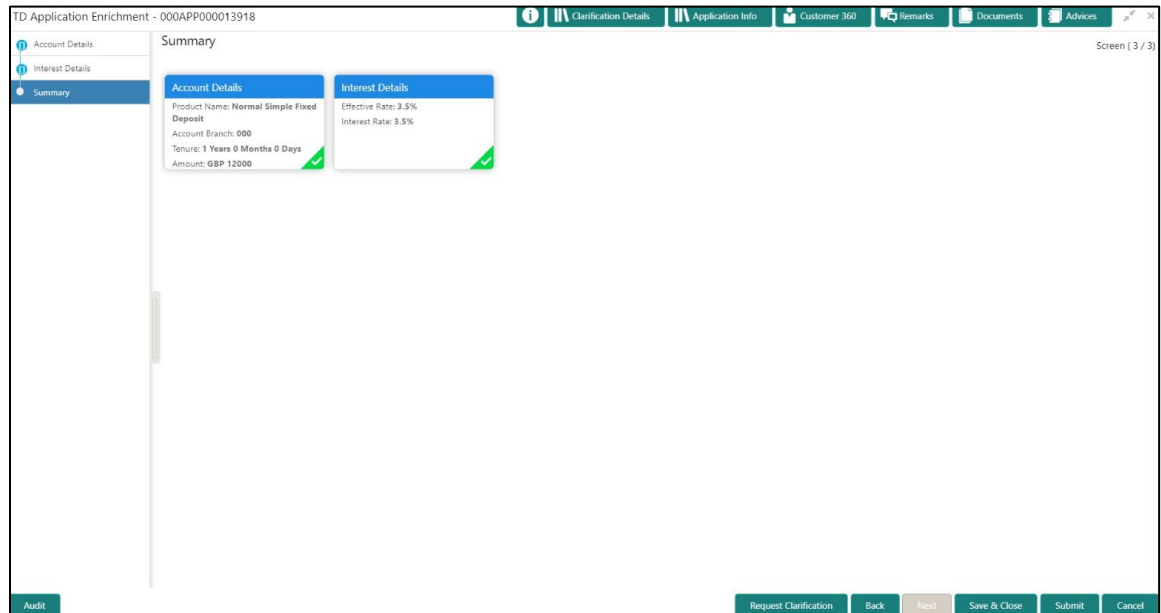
TD Application Enrichment - 000APP000013918

Clarification Details | Application Info | Customer 360 | Remarks | Documents | Advices

Account Details
Interest Details
Summary

Summary

Screen ( 3 / 3)

Account Details
Product Name: Normal Simple Fixed Deposit
Account Branch: 000
Tenure: 1 Years 0 Months 0 Days
Amount: GBP 12000

Interest Details
Effective Rate: 3.5%
Interest Rate: 3.5%

Audit

Request Clarification | Back | Next | Save & Close | Submit | Cancel